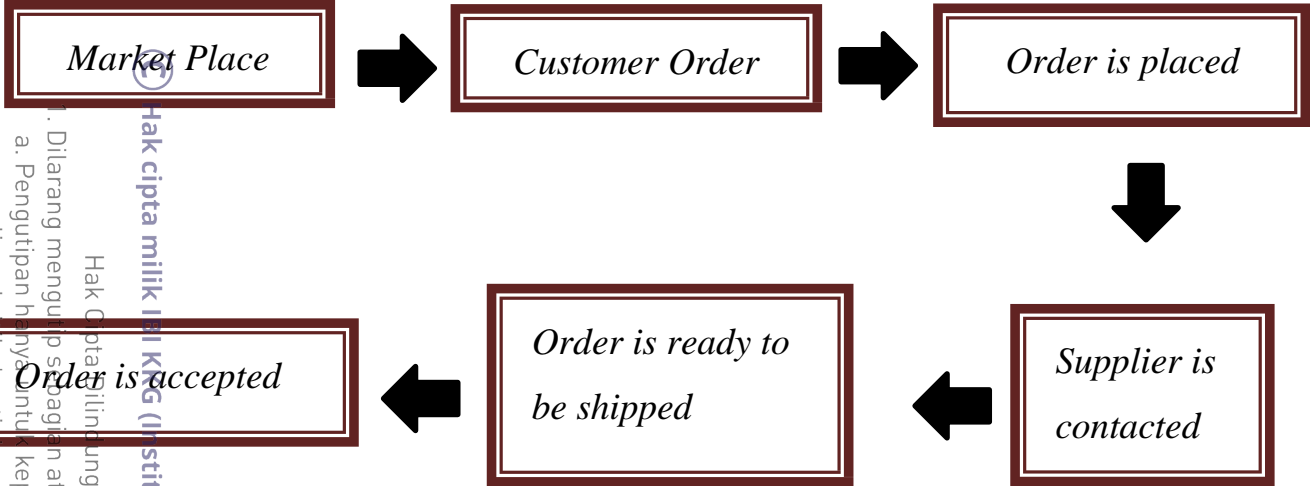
Market Place

Customer Order

Order is placed

Supplier is contacted

Order is ready to be shipped

Order is accepted

© Hak cipta milik IBI KKG (Instit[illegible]

Hak Cipta Dilindung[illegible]

1. Dilarang mengutip sebagian at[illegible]

a. Pengutipan hanya untuk ke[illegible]